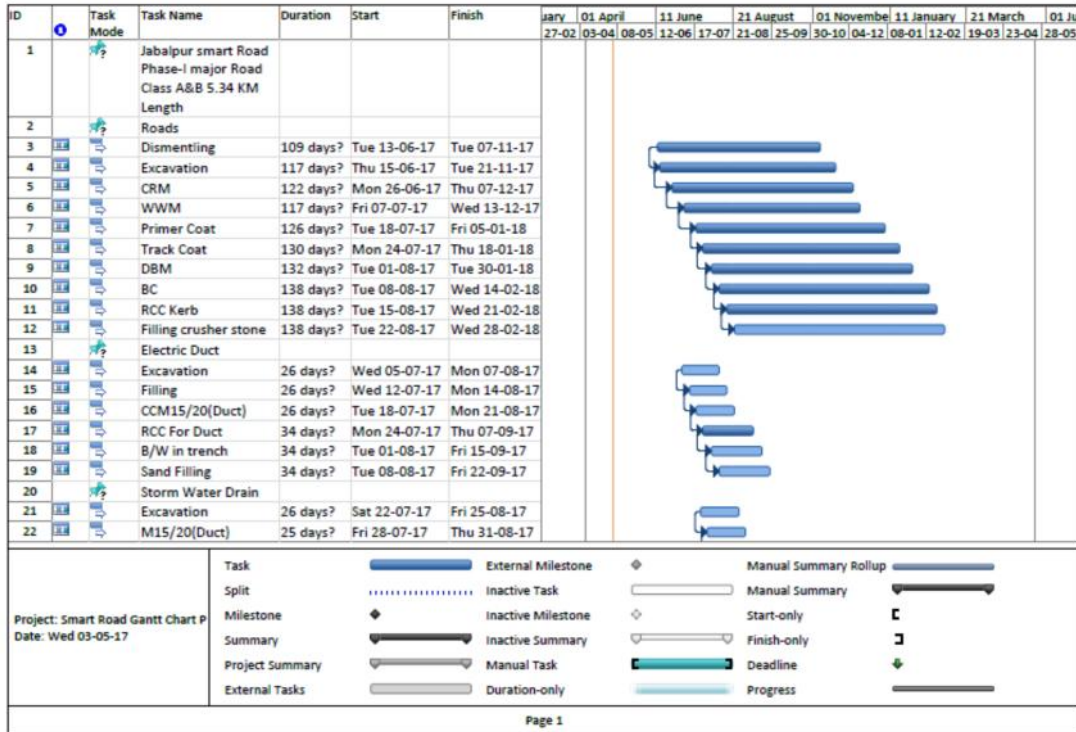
| ID | | Task Mode | Task Name | Duration | Start | Finish |
|---|---|---|---|---|---|---|
| 1 | | | Jabalpur smart Road Phase-I major Road Class A&B 5.34 KM Length | | | |
| 2 | | | Roads | | | |
| 3 | | | Dismentling | 109 days? | Tue 13-06-17 | Tue 07-11-17 |
| 4 | | | Excavation | 117 days? | Thu 15-06-17 | Tue 21-11-17 |
| 5 | | | CRM | 122 days? | Mon 26-06-17 | Thu 07-12-17 |
| 6 | | | WWM | 117 days? | Fri 07-07-17 | Wed 13-12-17 |
| 7 | | | Primer Coat | 126 days? | Tue 18-07-17 | Fri 05-01-18 |
| 8 | | | Track Coat | 130 days? | Mon 24-07-17 | Thu 18-01-18 |
| 9 | | | DBM | 132 days? | Tue 01-08-17 | Tue 30-01-18 |
| 10 | | | BC | 138 days? | Tue 08-08-17 | Wed 14-02-18 |
| 11 | | | RCC Kerb | 138 days? | Tue 15-08-17 | Wed 21-02-18 |
| 12 | | | Filling crusher stone | 138 days? | Tue 22-08-17 | Wed 28-02-18 |
| 13 | | | Electric Duct | | | |
| 14 | | | Excavation | 26 days? | Wed 05-07-17 | Mon 07-08-17 |
| 15 | | | Filling | 26 days? | Wed 12-07-17 | Mon 14-08-17 |
| 16 | | | CCM15/20(Duct) | 26 days? | Tue 18-07-17 | Mon 21-08-17 |
| 17 | | | RCC For Duct | 34 days? | Mon 24-07-17 | Thu 07-09-17 |
| 18 | | | B/W in trench | 34 days? | Tue 01-08-17 | Fri 15-09-17 |
| 19 | | | Sand Filling | 34 days? | Tue 08-08-17 | Fri 22-09-17 |
| 20 | | | Storm Water Drain | | | |
| 21 | | | Excavation | 26 days? | Sat 22-07-17 | Fri 25-08-17 |
| 22 | | | M15/20(Duct) | 25 days? | Fri 28-07-17 | Thu 31-08-17 |

uary | 01 April | 11 June | 21 August | 01 Novembe | 11 January | 21 March | 01 Ju
27-02 | 03-04 | 08-05 | 12-06 | 17-07 | 21-08 | 25-09 | 30-10 | 04-12 | 08-01 | 12-02 | 19-03 | 23-04 | 28-05

Project: Smart Road Gantt Chart P
Date: Wed 03-05-17

Task
Split
Milestone
Summary
Project Summary
External Tasks
External Milestone
Inactive Task
Inactive Milestone
Inactive Summary
Manual Task
Duration-only
Manual Summary Rollup
Manual Summary
Start-only
Finish-only
Deadline
Progress

Page 1